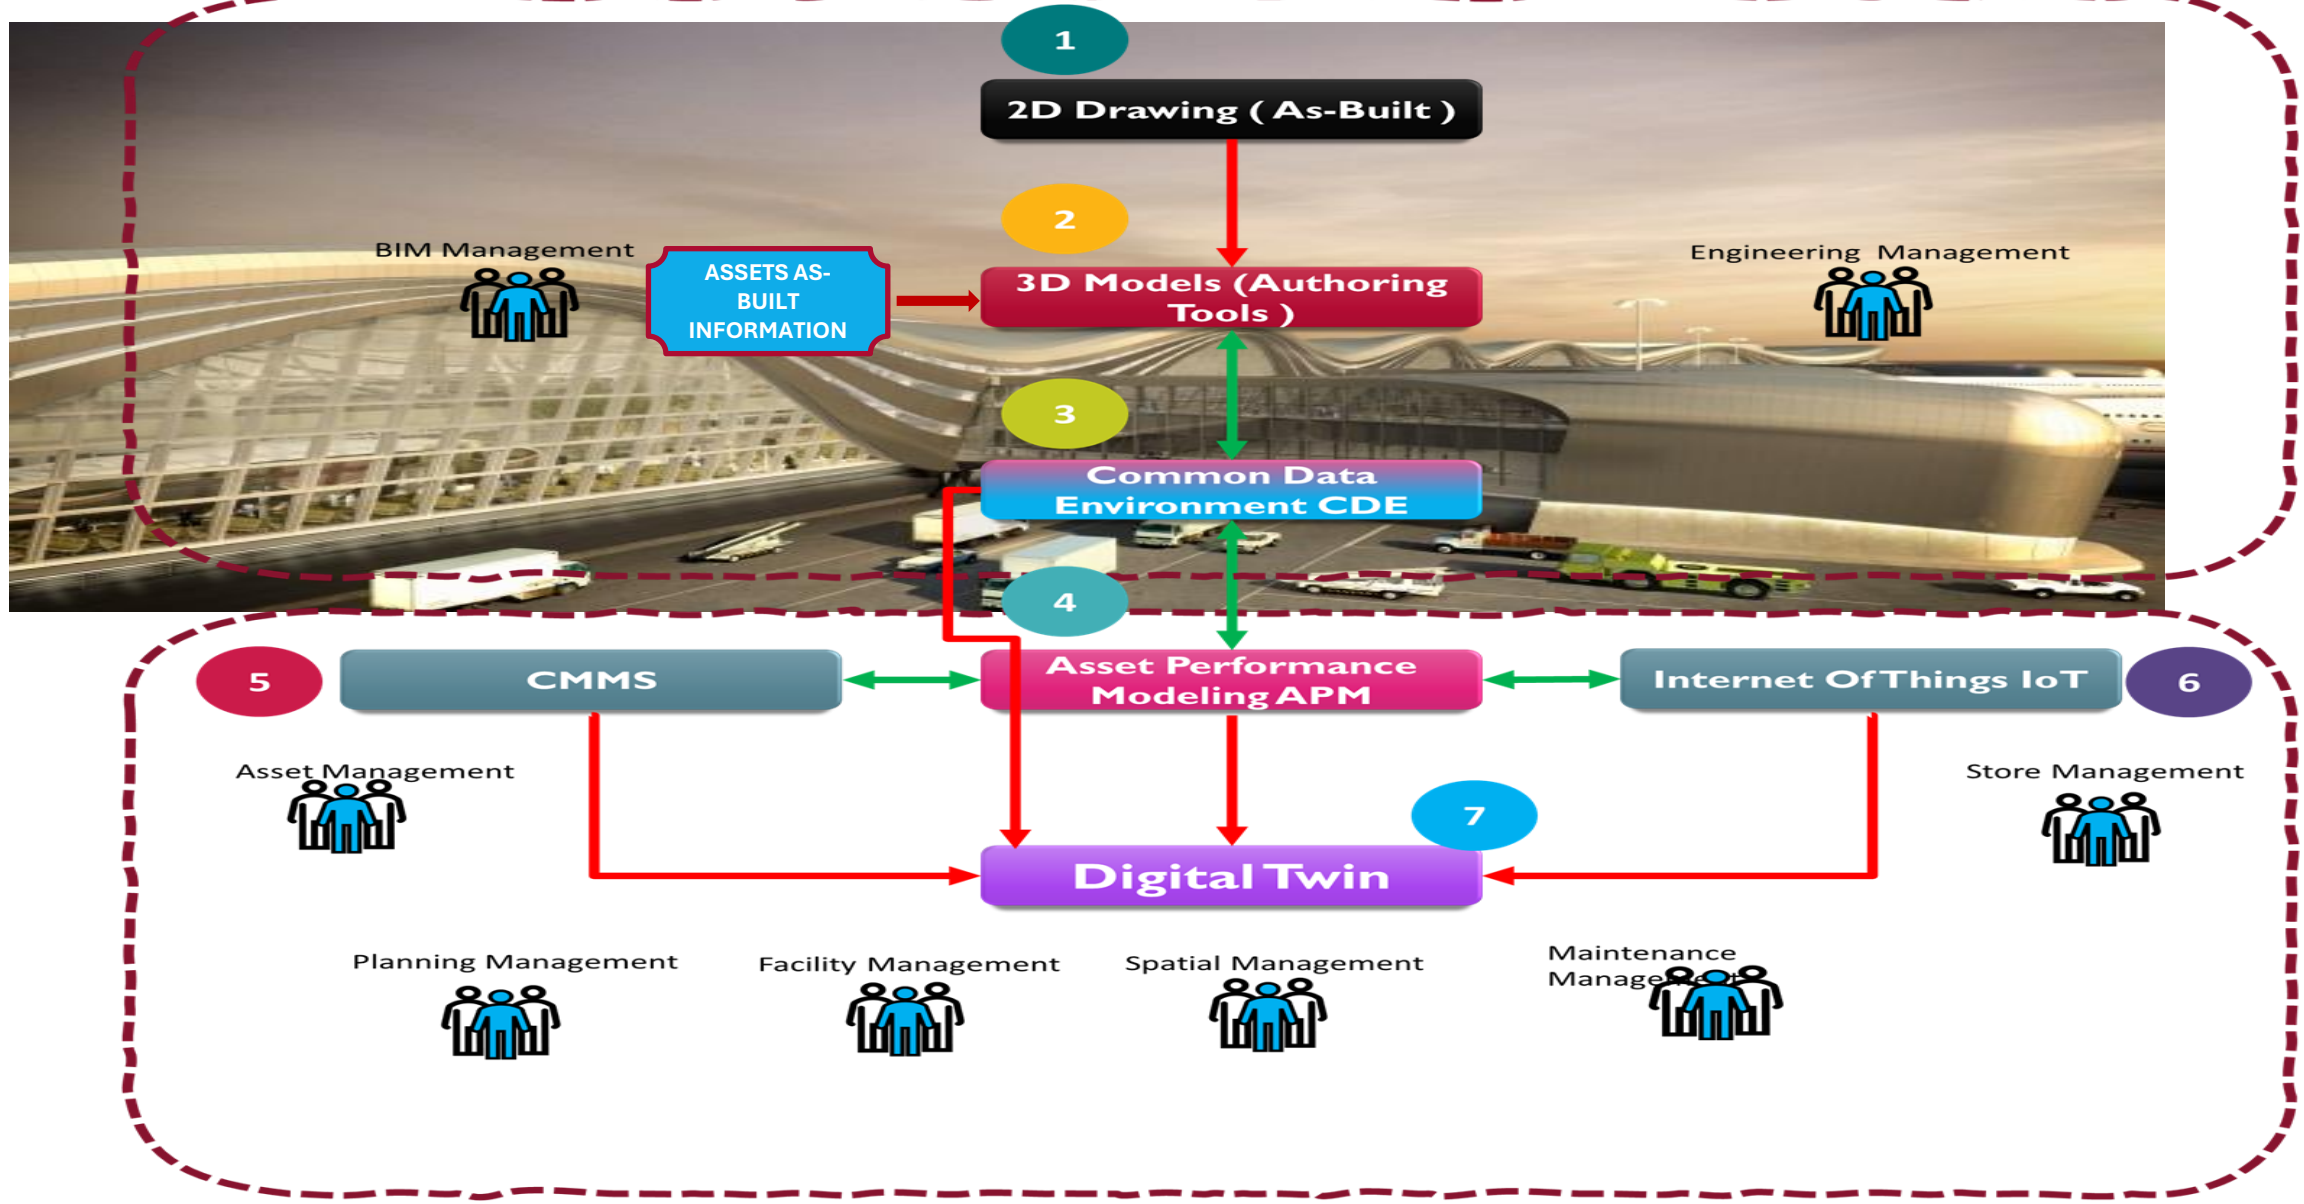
1

2D Drawing ( As-Built )

2

BIM Management

ASSETS AS-BUILT INFORMATION

3D Models (Authoring Tools )

Engineering Management

3

Common Data Environment CDE

4

5

CMMS

Asset Performance Modeling APM

Internet Of Things IoT

6

Asset Management

Store Management

7

Digital Twin

Planning Management

Facility Management

Spatial Management

Maintenance Manage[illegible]